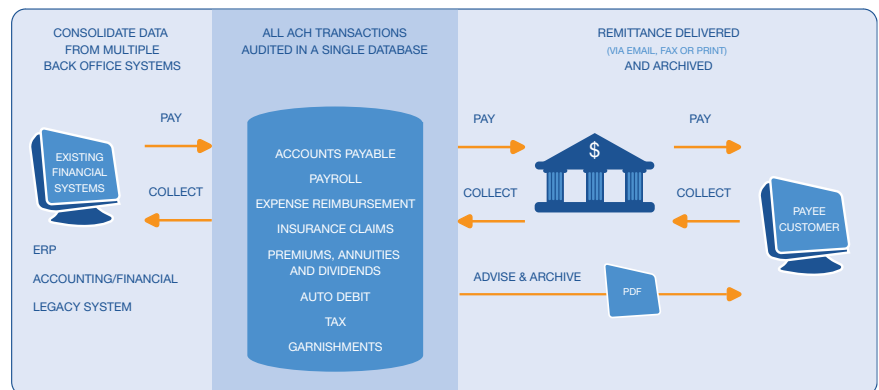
CONSOLIDATE DATA FROM MULTIPLE BACK OFFICE SYSTEMS

ALL ACH TRANSACTIONS AUDITED IN A SINGLE DATABASE

REMITTANCE DELIVERED
(VIA EMAIL, FAX OR PRINT)
AND ARCHIVED

EXISTING FINANCIAL SYSTEMS

PAY

COLLECT

ERP

ACCOUNTING/FINANCIAL

LEGACY SYSTEM

ACCOUNTS PAYABLE
PAYROLL
EXPENSE REIMBURSEMENT
INSURANCE CLAIMS
PREMIUMS, ANNUITIES AND DIVIDENDS
AUTO DEBIT
TAX
GARNISHMENTS

PAY

COLLECT

$

PAY

COLLECT

PAYEE CUSTOMER

ADVISE & ARCHIVE

PDF